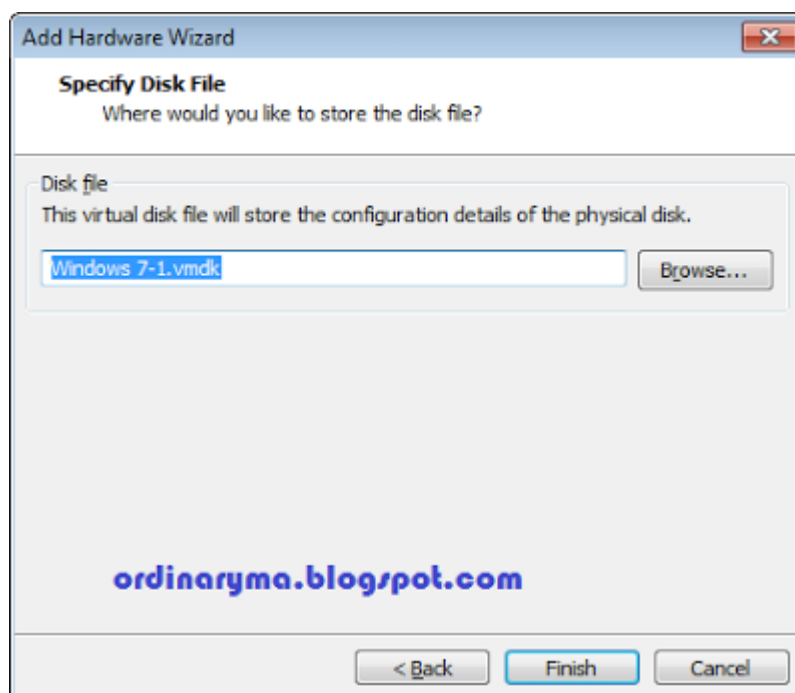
Add Hardware Wizard

Specify Disk File
Where would you like to store the disk file?

Disk file
This virtual disk file will store the configuration details of the physical disk.

Windows 7-1.vmdk

Browse...

ordinaryma.blogspot.com

< Back

Finish

Cancel